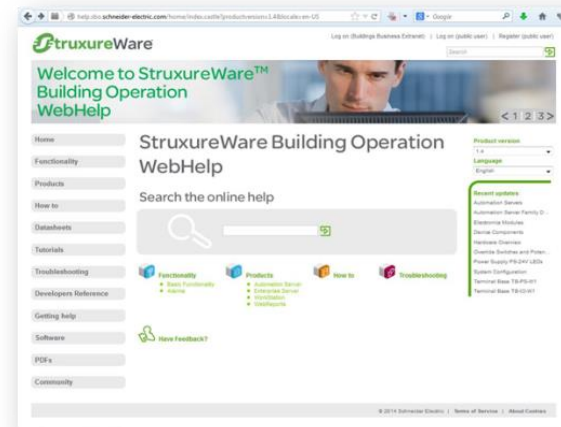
help.sbo.schneider-electric.com/home/index.cadoc?productversion=1.4&locale=en-US

Google

StruxureWare

Log on (Buildings Business Extranet) | Log on (public user) | Register (public user)

Search

Welcome to StruxureWare™ Building Operation WebHelp

< 1 2 3 >

Home

Functionality

Products

How to

Datasheets

Tutorials

Troubleshooting

Developers Reference

Getting help

Software

PDFs

Community

StruxureWare Building Operation WebHelp

Search the online help

Functionality
• Basic Functionality
• Alarms

Products
• Automation Server
• Enterprise Server
• WorkStation
• WebReports

How to

Troubleshooting

Have Feedback?

Product version
1.4

Language
English

Recent updates
Automation Server
Automation Server Family D...
Electronics Modules
Device Components
Hardware Overview
Override Switches and Poten...
Power Supply PS-24V LEDs
System Configuration
Terminal Base TB-PS-W1
Terminal Base TB-IO-W1

© 2014 Schneider Electric | Terms of Service | About Cookies